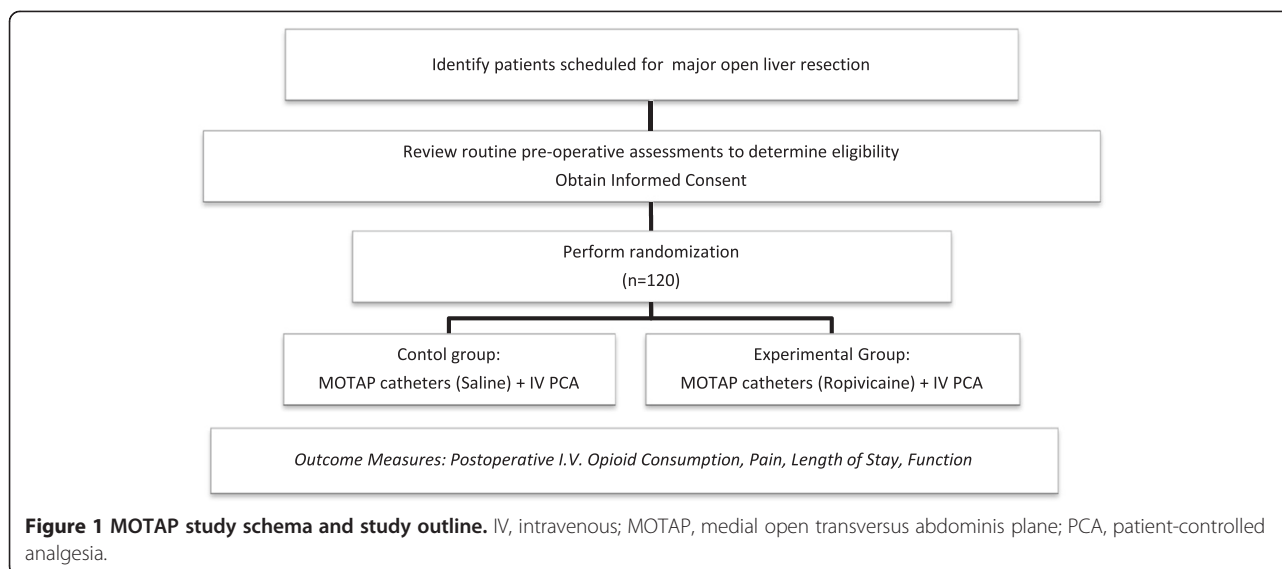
Identify patients scheduled for major open liver resection

Review routine pre-operative assessments to determine eligibility
Obtain Informed Consent

Perform randomization
(n=120)

Contol group:
MOTAP catheters (Saline) + IV PCA

Experimental Group:
MOTAP catheters (Ropivicaine) + IV PCA

Outcome Measures: Postoperative I.V. Opioid Consumption, Pain, Length of Stay, Function

**Figure 1 MOTAP study schema and study outline.** IV, intravenous; MOTAP, medial open transversus abdominis plane; PCA, patient-controlled analgesia.